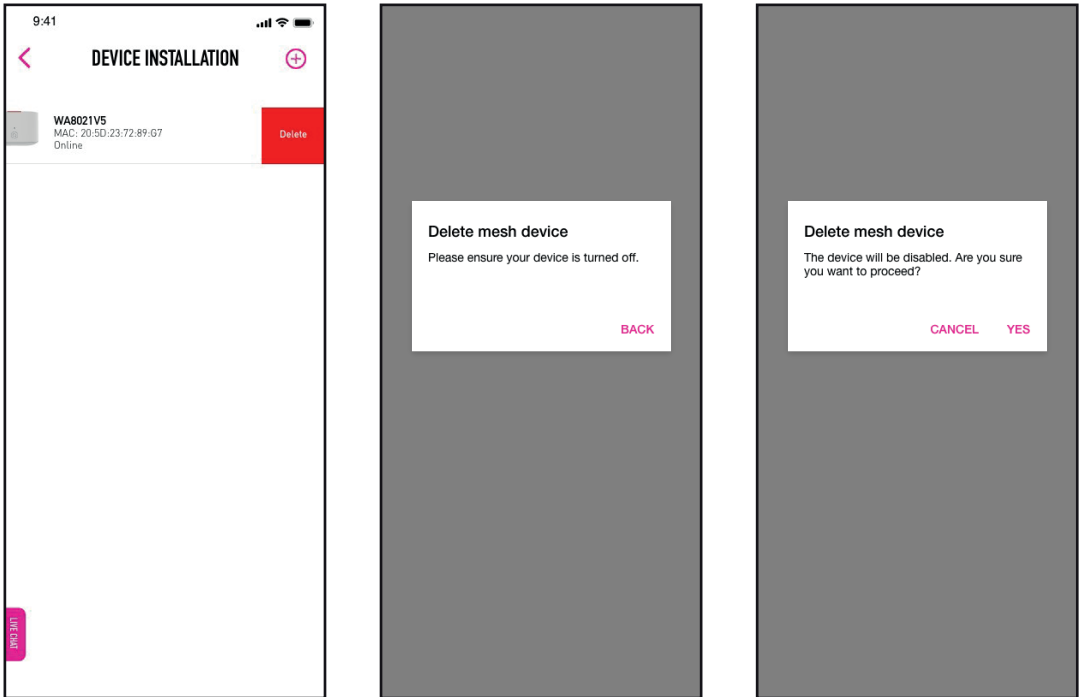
9:41

<

DEVICE INSTALLATION

WA8021V5
MAC: 20:5D:23:72:89:G7
Online

Delete

LIVE CHAT

Delete mesh device

Please ensure your device is turned off.

BACK

Delete mesh device

The device will be disabled. Are you sure you want to proceed?

CANCEL YES